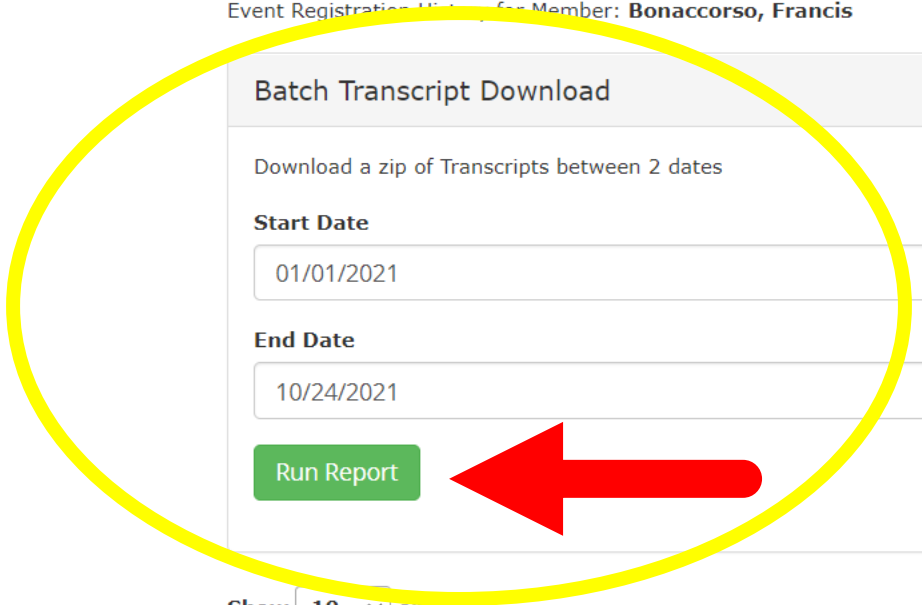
Event Registration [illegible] for Member: **Bonaccorso, Francis**

Batch Transcript Download

Download a zip of Transcripts between 2 dates

**Start Date**

01/01/2021

**End Date**

10/24/2021

Run Report

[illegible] 10 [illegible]